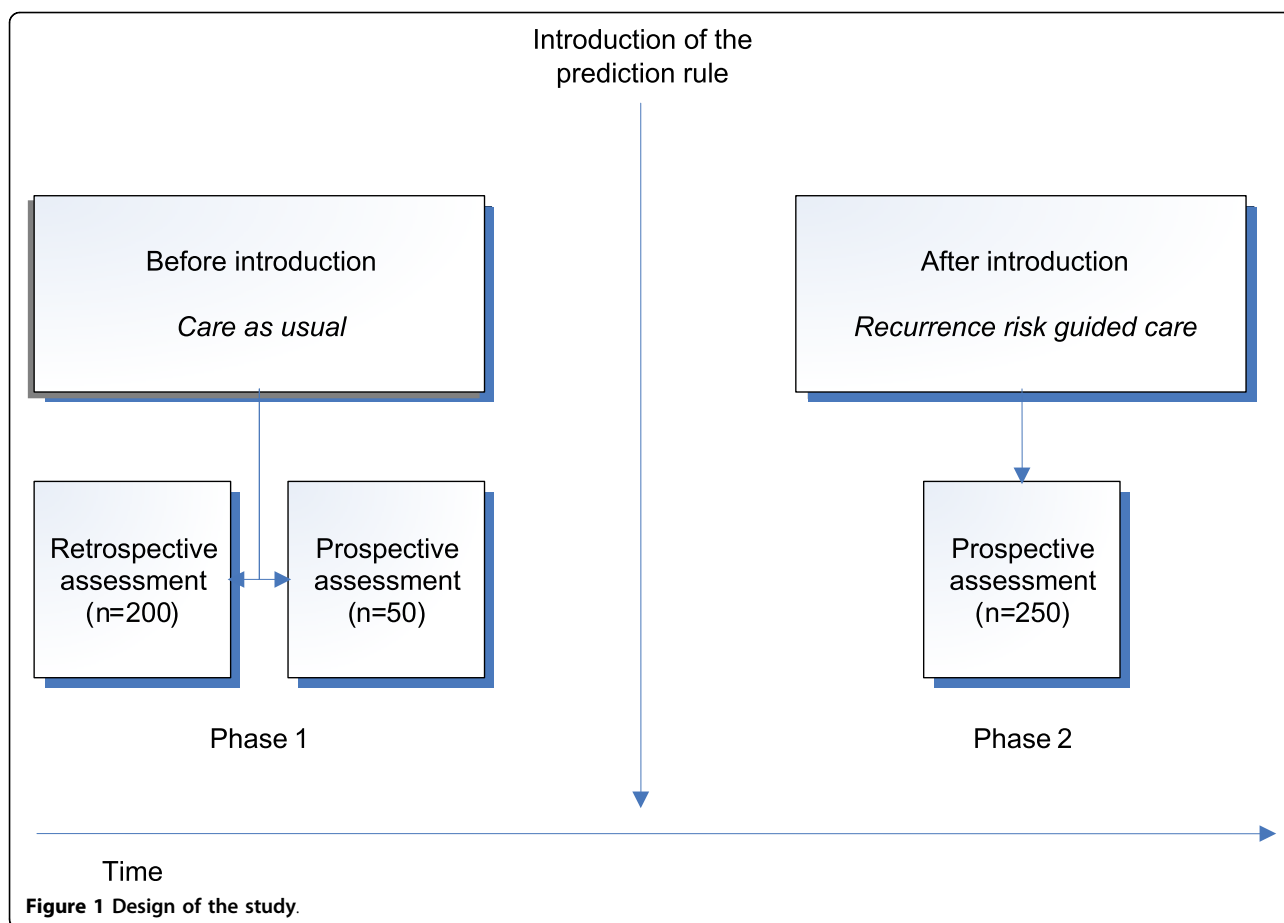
Introduction of the prediction rule

Before introduction

*Care as usual*

After introduction

*Recurrence risk guided care*

Retrospective assessment (n=200)

Prospective assessment (n=50)

Prospective assessment (n=250)

Phase 1

Phase 2

Time

**Figure 1 Design of the study**.